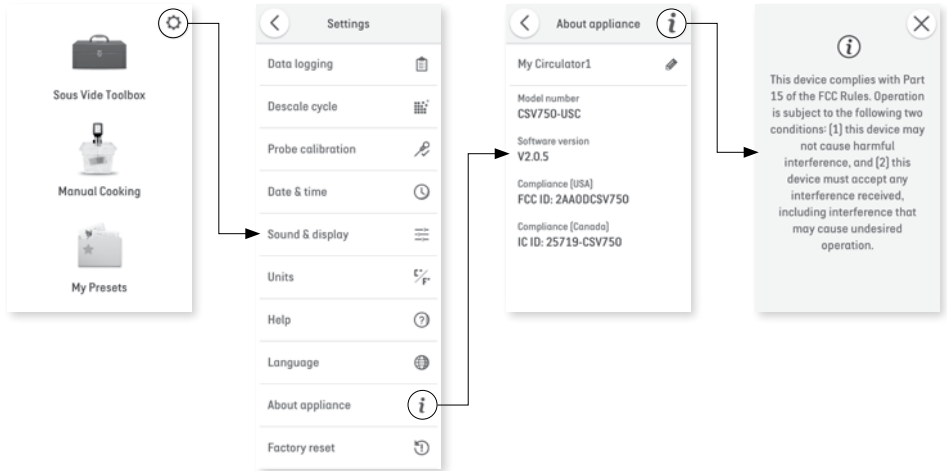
Sous Vide Toolbox

Manual Cooking

My Presets

Settings

Data logging

Descale cycle

Probe calibration

Date & time

Sound & display

Units

°C/°F

Help

Language

About appliance

Factory reset

About appliance

My Circulator1

Model number
CSV750-USC

Software version
V2.0.5

Compliance (USA)
FCC ID: 2AAODCSV750

Compliance (Canada)
IC ID: 25719-CSV750

This device complies with Part 15 of the FCC Rules. Operation is subject to the following two conditions: (1) this device may not cause harmful interference, and (2) this device must accept any interference received, including interference that may cause undesired operation.